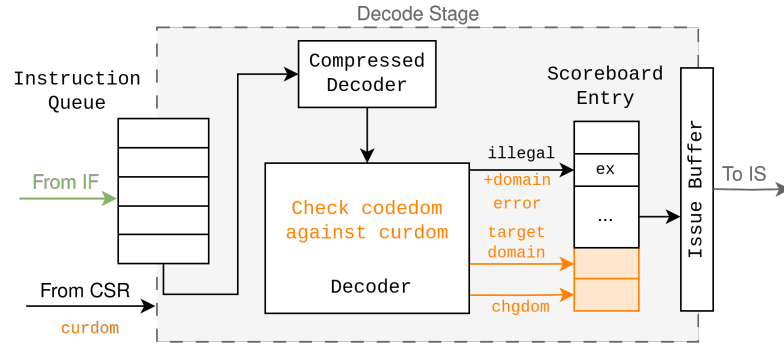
Decode Stage

Instruction Queue

From IF

From CSR

curdom

Compressed Decoder

Check codedom against curdom

Decoder

illegal

+domain error

target domain

chgdom

Scoreboard Entry

ex

...

Issue Buffer

To IS